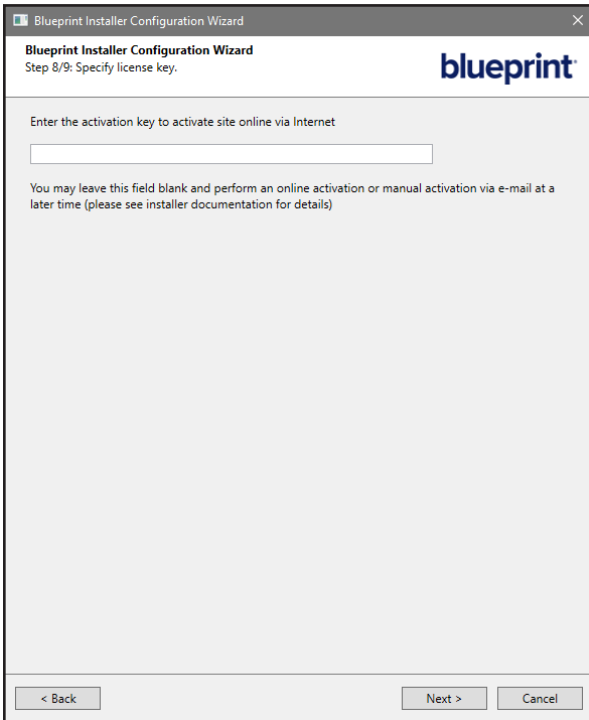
Blueprint Installer Configuration Wizard

Blueprint Installer Configuration Wizard
Step 8/9: Specify license key.

blueprint

Enter the activation key to activate site online via Internet

You may leave this field blank and perform an online activation or manual activation via e-mail at a later time (please see installer documentation for details)

< Back

Next >

Cancel